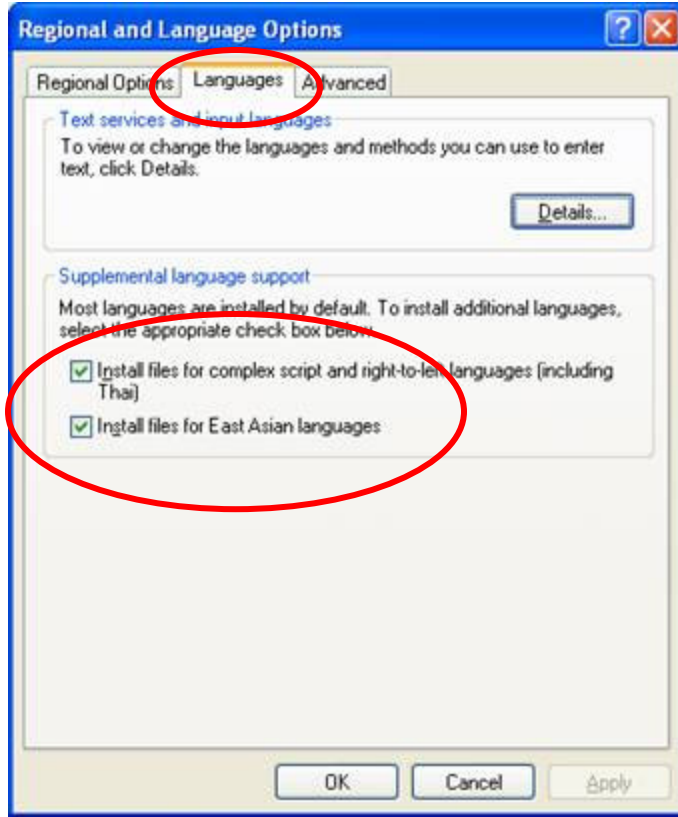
Regional and Language Options

Regional Options Languages Advanced

Text services and input languages

To view or change the languages and methods you can use to enter text, click Details.

Details...

Supplemental language support

Most languages are installed by default. To install additional languages, select the appropriate check box below.

Install files for complex script and right-to-left languages (including Thai)

Install files for East Asian languages

OK Cancel Apply